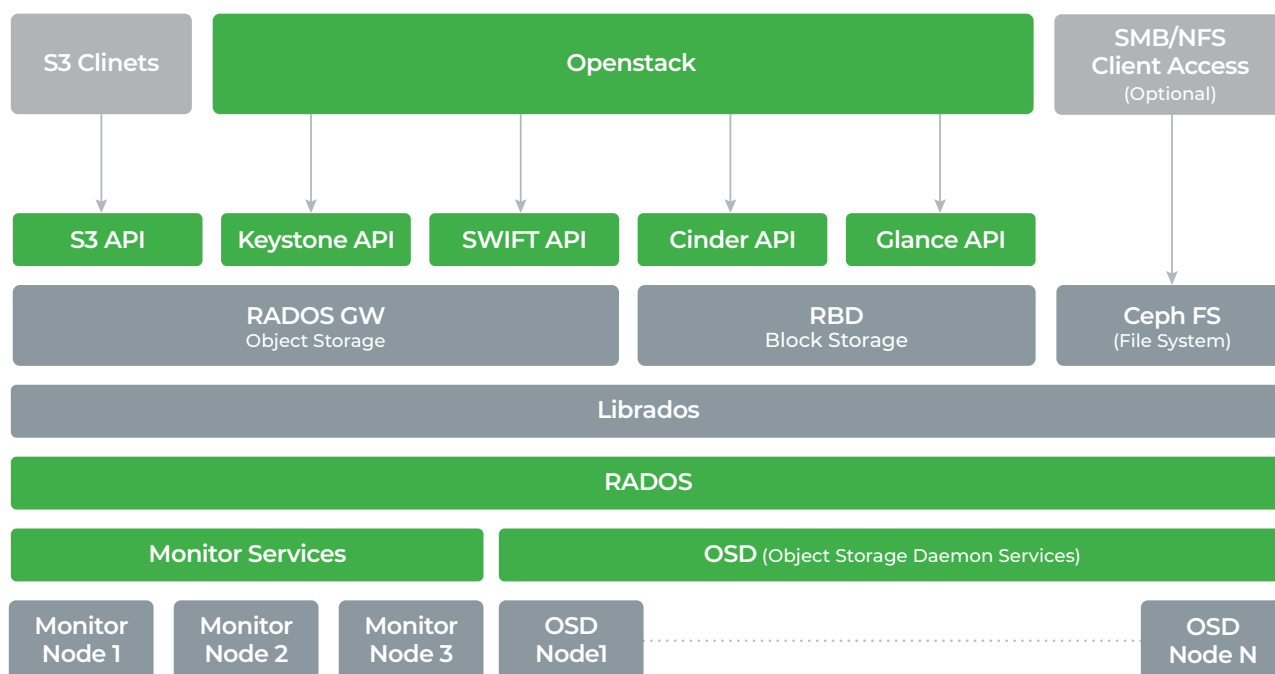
S3 Clinets

Openstack

SMB/NFS Client Access (Optional)

S3 API

Keystone API

SWIFT API

Cinder API

Glance API

RADOS GW
Object Storage

RBD
Block Storage

Ceph FS
(File System)

Librados

RADOS

Monitor Services

OSD (Object Storage Daemon Services)

Monitor Node 1

Monitor Node 2

Monitor Node 3

OSD Node1

OSD Node N